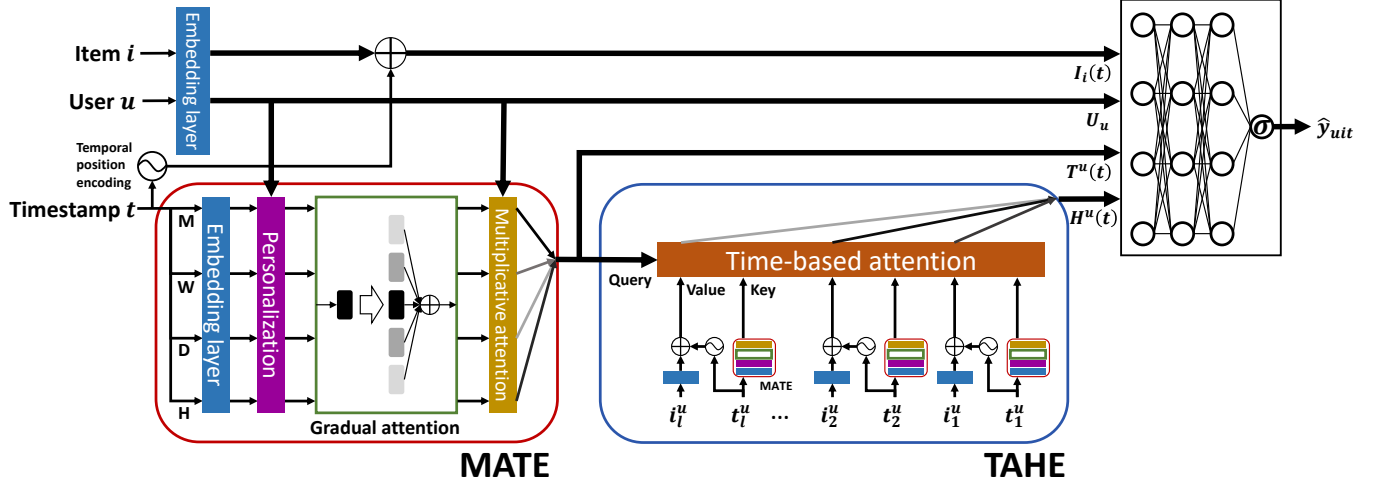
Item $i$
User $u$
Embedding layer
Temporal position encoding
Timestamp $t$
$I_i(t)$
$U_u$
$T^u(t)$
$H^u(t)$
$\sigma$
$\hat{y}_{uit}$
M
W
D
H
Embedding layer
Personalization
Gradual attention
Multiplicative attention
MATE
Query
Time-based attention
Value
Key
MATE
$i_l^u$
$t_l^u$
...
$i_2^u$
$t_2^u$
$i_1^u$
$t_1^u$
TAHE